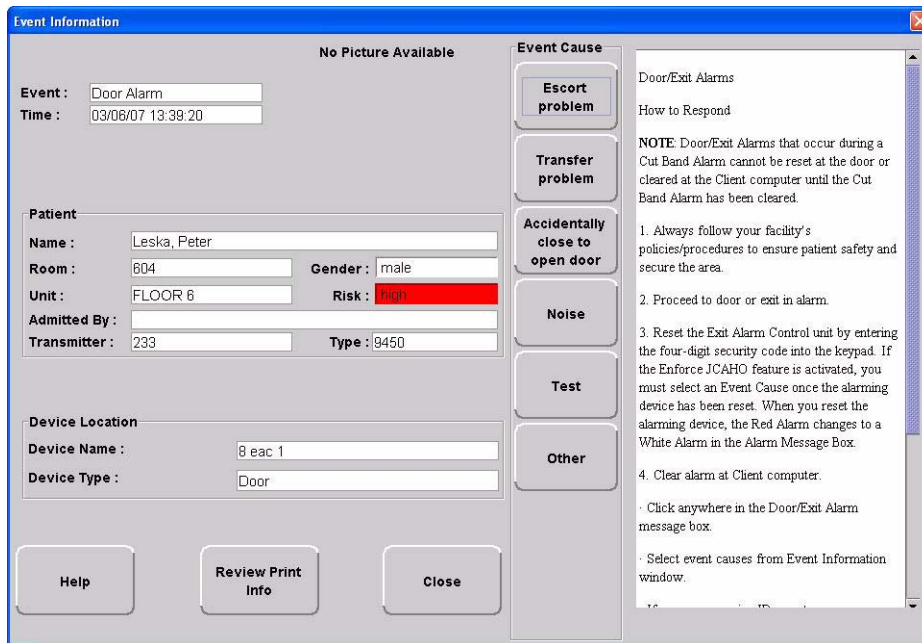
Event Information

No Picture Available

Event : Door Alarm
Time : 03/06/07 13:39:20

Patient
Name : Leska, Peter
Room : 604
Gender : male
Unit : FLOOR 6
Risk : high
Admitted By :
Transmitter : 233
Type : 9450

Device Location
Device Name : 8 eac 1
Device Type : Door

Help
Review Print Info
Close

Event Cause
Escort problem
Transfer problem
Accidentally close to open door
Noise
Test
Other

Door/Exit Alarms

How to Respond

NOTE: Door/Exit Alarms that occur during a Cut Band Alarm cannot be reset at the door or cleared at the Client computer until the Cut Band Alarm has been cleared.

1. Always follow your facility's policies/procedures to ensure patient safety and secure the area.

2. Proceed to door or exit in alarm.

3. Reset the Exit Alarm Control unit by entering the four-digit security code into the keypad. If the Enforce JCAHO feature is activated, you must select an Event Cause once the alarming device has been reset. When you reset the alarming device, the Red Alarm changes to a White Alarm in the Alarm Message Box.

4. Clear alarm at Client computer.

· Click anywhere in the Door/Exit Alarm message box.

· Select event causes from Event Information window.

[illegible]